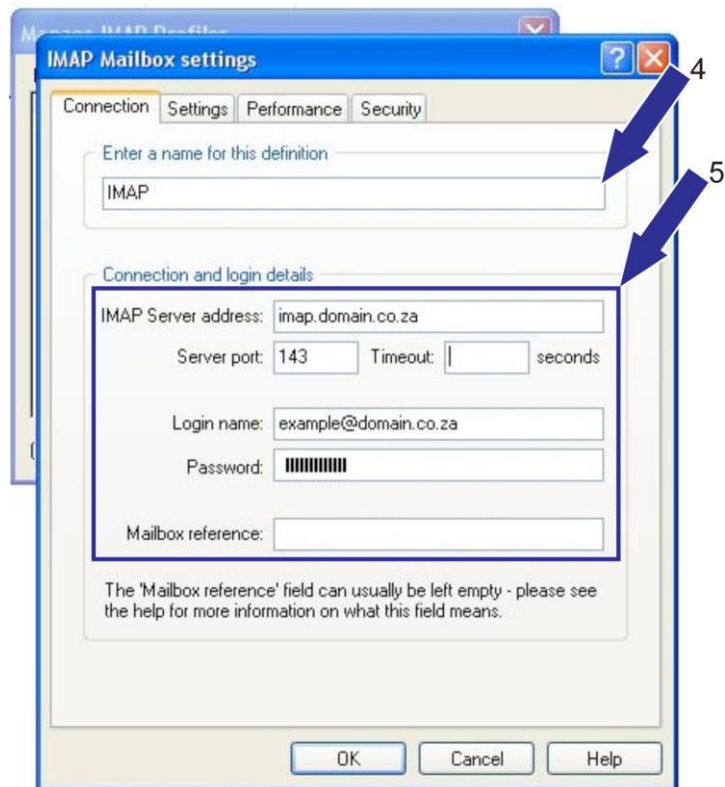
Manage IMAP Profiles

IMAP Mailbox settings

4

Connection Settings Performance Security

Enter a name for this definition

IMAP

5

Connection and login details

IMAP Server address: imap.domain.co.za

Server port: 143 Timeout: seconds

Login name: example@domain.co.za

Password: ||||||||||||

Mailbox reference:

The 'Mailbox reference' field can usually be left empty - please see the help for more information on what this field means.

OK Cancel Help